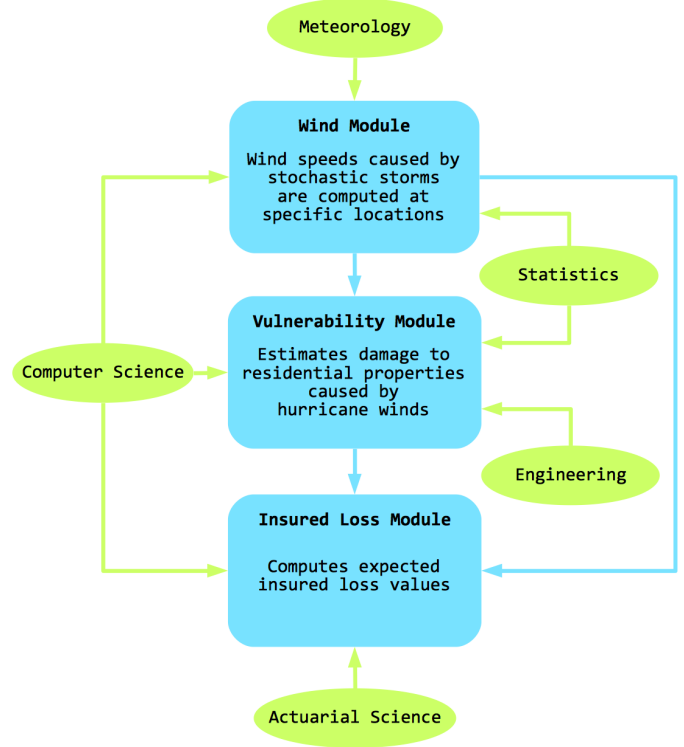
Meteorology

Wind Module

Wind speeds caused by stochastic storms are computed at specific locations

Statistics

Computer Science

Vulnerability Module

Estimates damage to residential properties caused by hurricane winds

Engineering

Insured Loss Module

Computes expected insured loss values

Actuarial Science